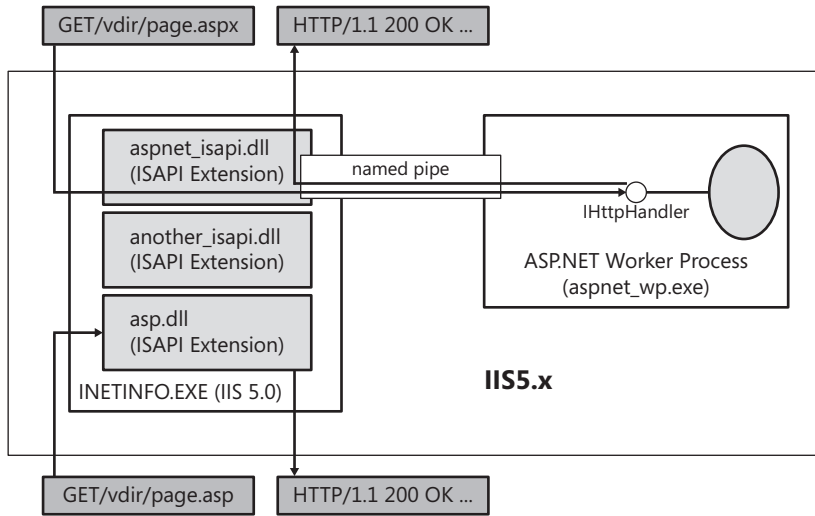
GET/vdir/page.aspx

HTTP/1.1 200 OK ...

aspnet_isapi.dll
(ISAPI Extension)

named pipe

IHttpHandler

another_isapi.dll
(ISAPI Extension)

ASP.NET Worker Process
(aspnet_wp.exe)

asp.dll
(ISAPI Extension)

INETINFO.EXE (IIS 5.0)

IIS5.x

GET/vdir/page.asp

HTTP/1.1 200 OK ...